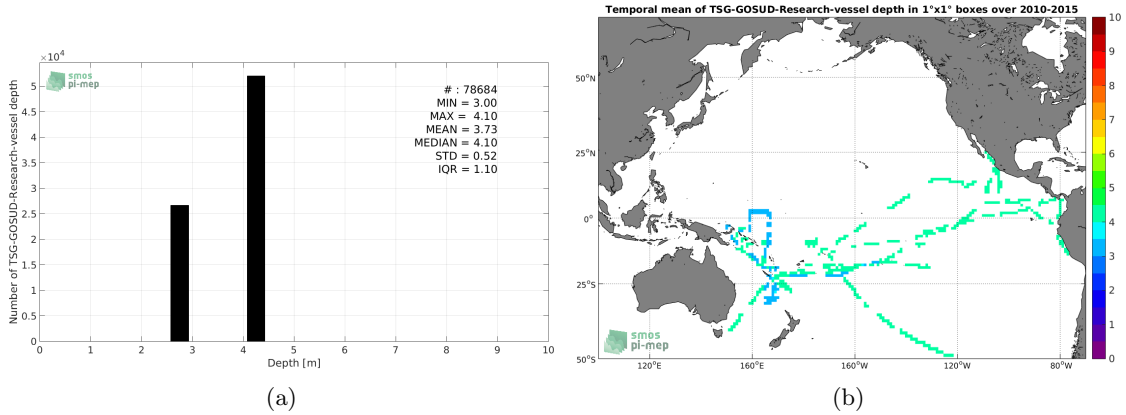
$\times 10^4$

smos pi-mep

# : 78684
MIN = 3.00
MAX = 4.10
MEAN = 3.73
MEDIAN = 4.10
STD = 0.52
IQR = 1.10

Number of TSG-GOSUD-Research-vessel depth

5
4.5
4
3.5
3
2.5
2
1.5
1
0.5
0

0 1 2 3 4 5 6 7 8 9 10

Depth [m]

(a)

Temporal mean of TSG-GOSUD-Research-vessel depth in 1°x1° boxes over 2010-2015

50°N
25°N
0°
25°S
50°S

120°E 160°E 160°W 120°W 80°W

smos pi-mep

10
9
8
7
6
5
4
3
2
1
0

(b)